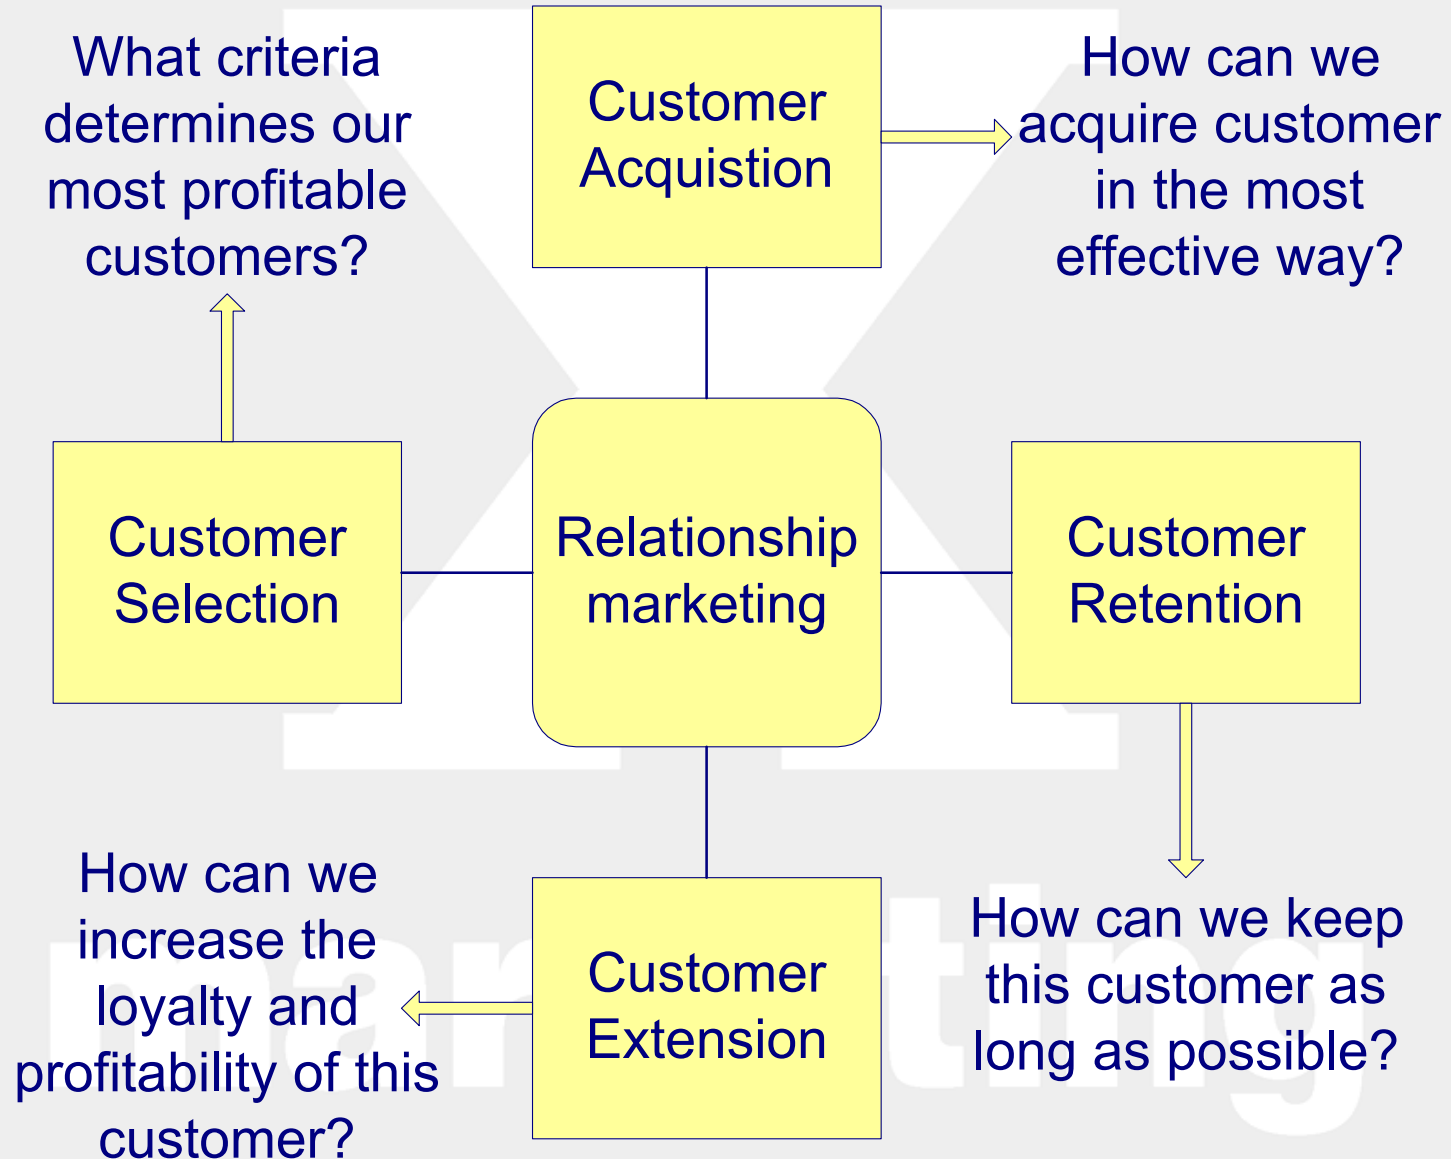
What criteria determines our most profitable customers?

Customer Acquistion

How can we acquire customer in the most effective way?

Customer Selection

Relationship marketing

Customer Retention

How can we increase the loyalty and profitability of this customer?

Customer Extension

How can we keep this customer as long as possible?